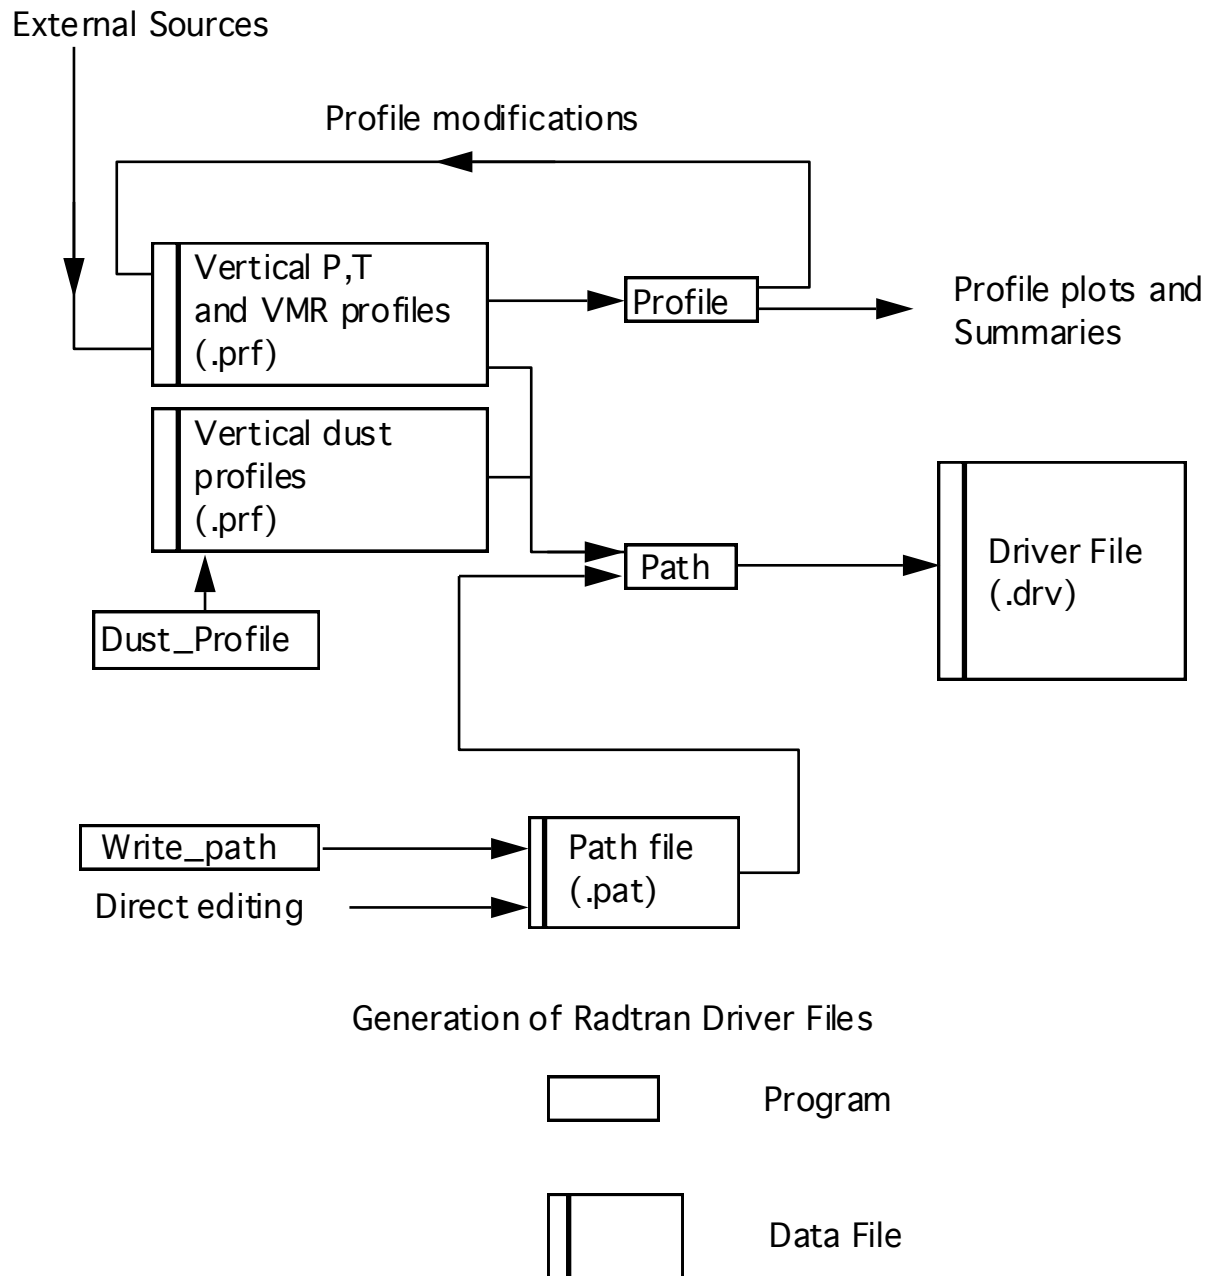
External Sources

Profile modifications

Vertical P,T and VMR profiles (.prf)

Profile

Profile plots and Summaries

Vertical dust profiles (.prf)

Path

Driver File (.drv)

Dust_Profile

Write_path

Direct editing

Path file (.pat)

Generation of Radtran Driver Files

Program

Data File